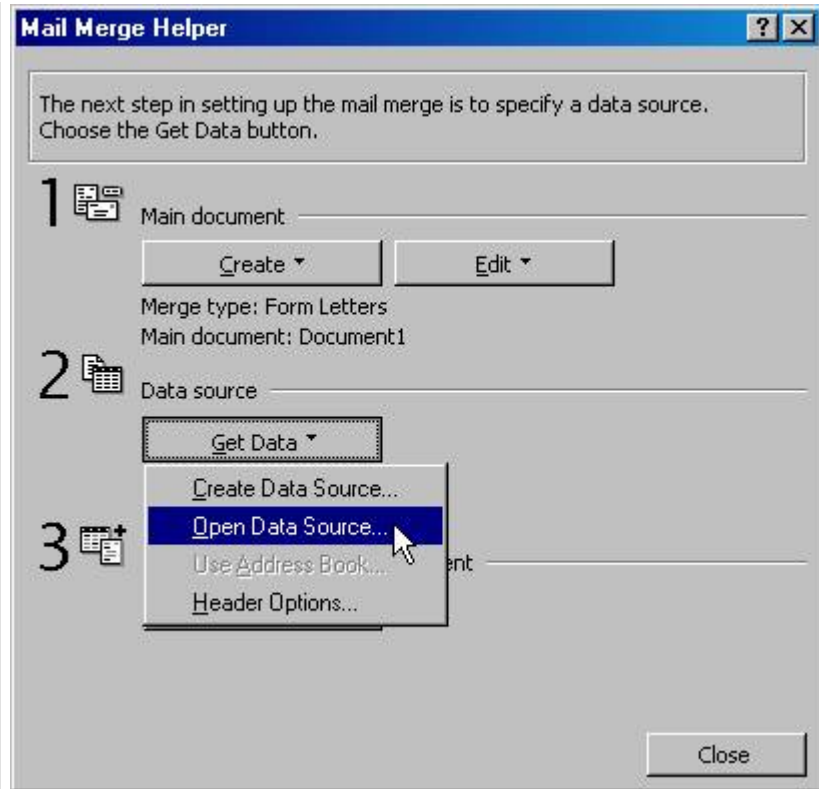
Mail Merge Helper

?

The next step in setting up the mail merge is to specify a data source. Choose the Get Data button.

1

Main document

Create

Edit

Merge type: Form Letters
Main document: Document1

2

Data source

Get Data

Create Data Source...
Open Data Source...
Use Address Book...
Header Options...

3

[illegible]ent

Close